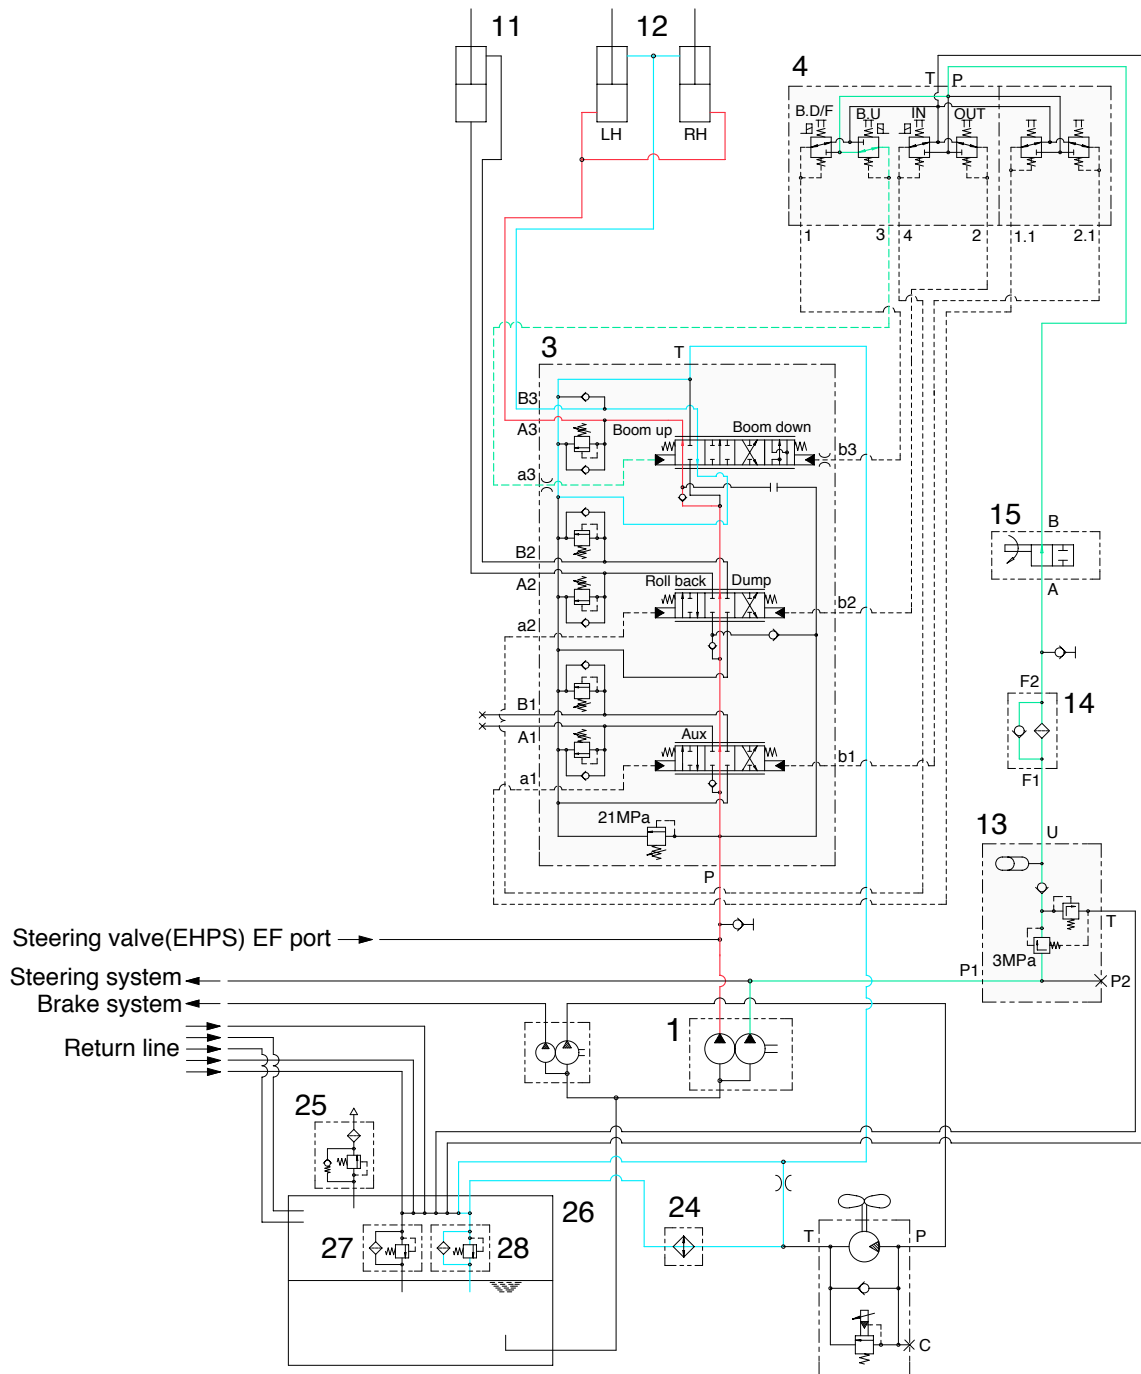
11
12
LH
RH
4
T P
B.D/F
B.U
IN
OUT
1
3
4
2
1.1
2.1
3
T
B3
A3
Boom up
Boom down
b3
a3
B2
A2
Roll back
Dump
b2
a2
B1
A1
Aux
b1
a1
21MPa
P
15
B
A
F2
14
F1
13
U
T
3MPa
P1
P2
Steering valve(EHPS) EF port
Steering system
Brake system
Return line
1
25
26
27
28
24
T
P
C